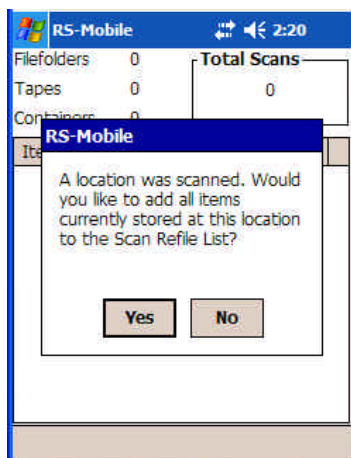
RS-Mobile 2:20

Filefolders 0
Tapes 0
Containers 0

Total Scans
0

Ite

RS-Mobile

A location was scanned. Would you like to add all items currently stored at this location to the Scan Refile List?

Yes No